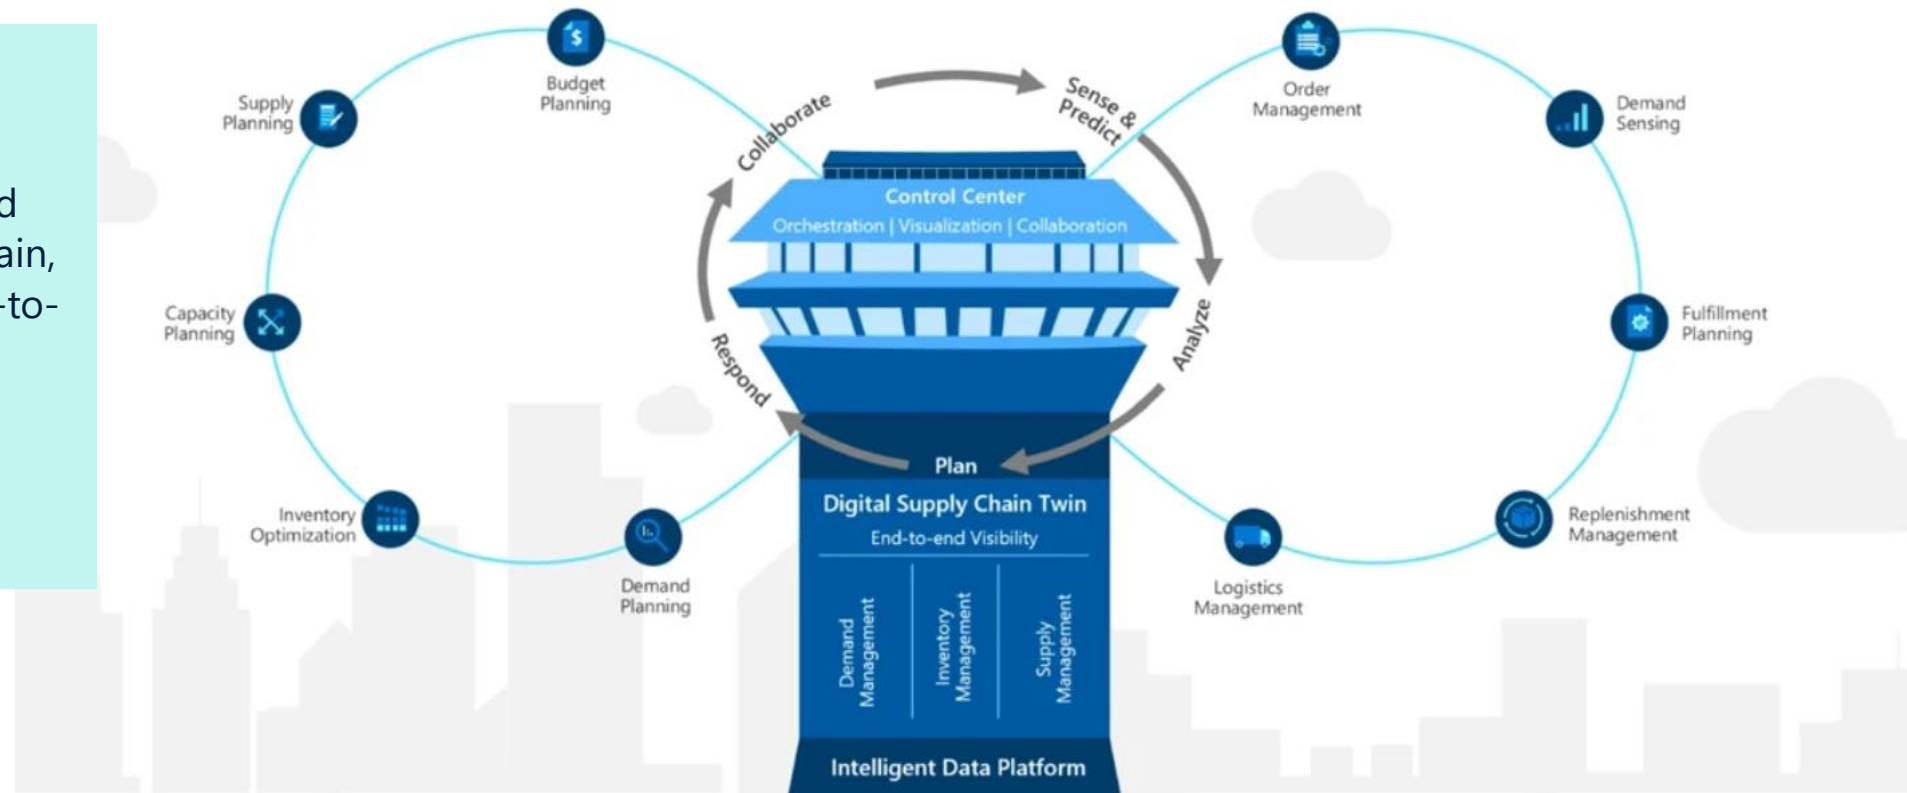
d
ain,
-to-

Supply Planning

Budget Planning

Collaborate

Sense & Predict

Order Management

Demand Sensing

Capacity Planning

Control Center
Orchestration | Visualization | Collaboration

Fulfillment Planning

Respond

Analyze

Inventory Optimization

Plan

Digital Supply Chain Twin
End-to-end Visibility

Demand Management

Inventory Management

Supply Management

Replenishment Management

Demand Planning

Logistics Management

Intelligent Data Platform